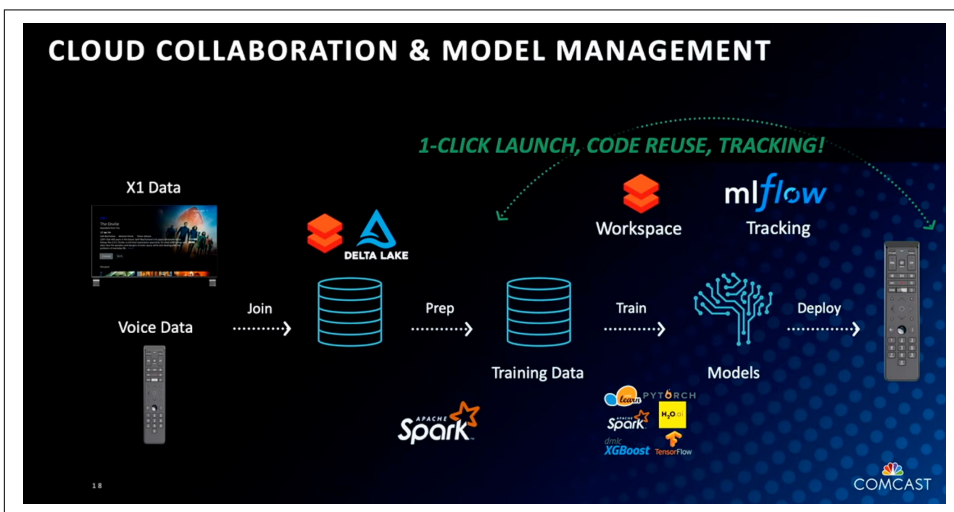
CLOUD COLLABORATION & MODEL MANAGEMENT

1-CLICK LAUNCH, CODE REUSE, TRACKING!

X1 Data

DELTA LAKE

Workspace

mlflow

Tracking

Voice Data

Join

Prep

Training Data

Train

Models

Deploy

APACHE Spark

learn PYTORCH

APACHE Spark

H2O

dmlc XGBoost

TensorFlow

18

COMCAST